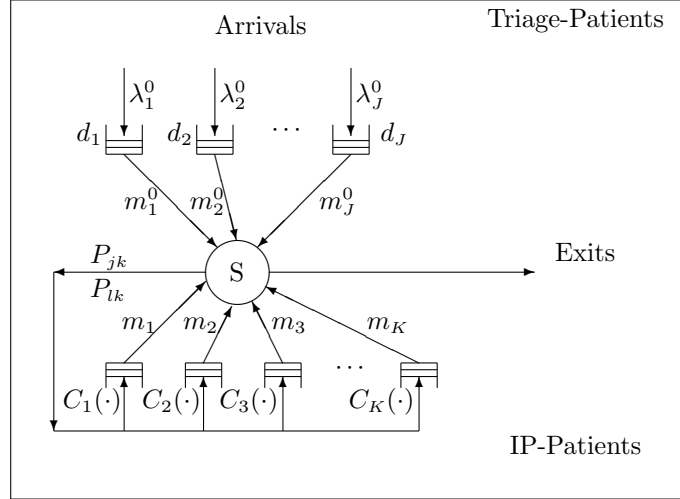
Arrivals

Triage-Patients

$\lambda_1^0$ $\lambda_2^0$ $\lambda_J^0$

$d_1$ $d_2$ $\cdots$ $d_J$

$m_1^0$ $m_2^0$ $m_J^0$

$P_{jk}$

$P_{lk}$

S

Exits

$m_1$ $m_2$ $m_3$ $m_K$

$\cdots$

$C_1(\cdot)$ $C_2(\cdot)$ $C_3(\cdot)$ $C_K(\cdot)$

IP-Patients